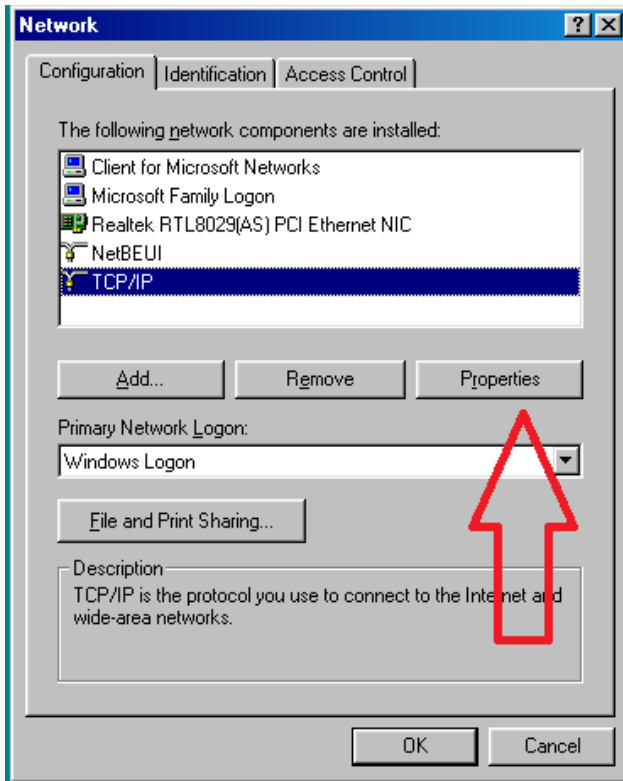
Network

? X

Configuration | Identification | Access Control

The following network components are installed:

Client for Microsoft Networks
Microsoft Family Logon
Realtek RTL8029(AS) PCI Ethernet NIC
NetBEUI
TCP/IP

Add... | Remove | Properties

Primary Network Logon:

Windows Logon

File and Print Sharing...

Description
TCP/IP is the protocol you use to connect to the Internet and wide-area networks.

OK | Cancel